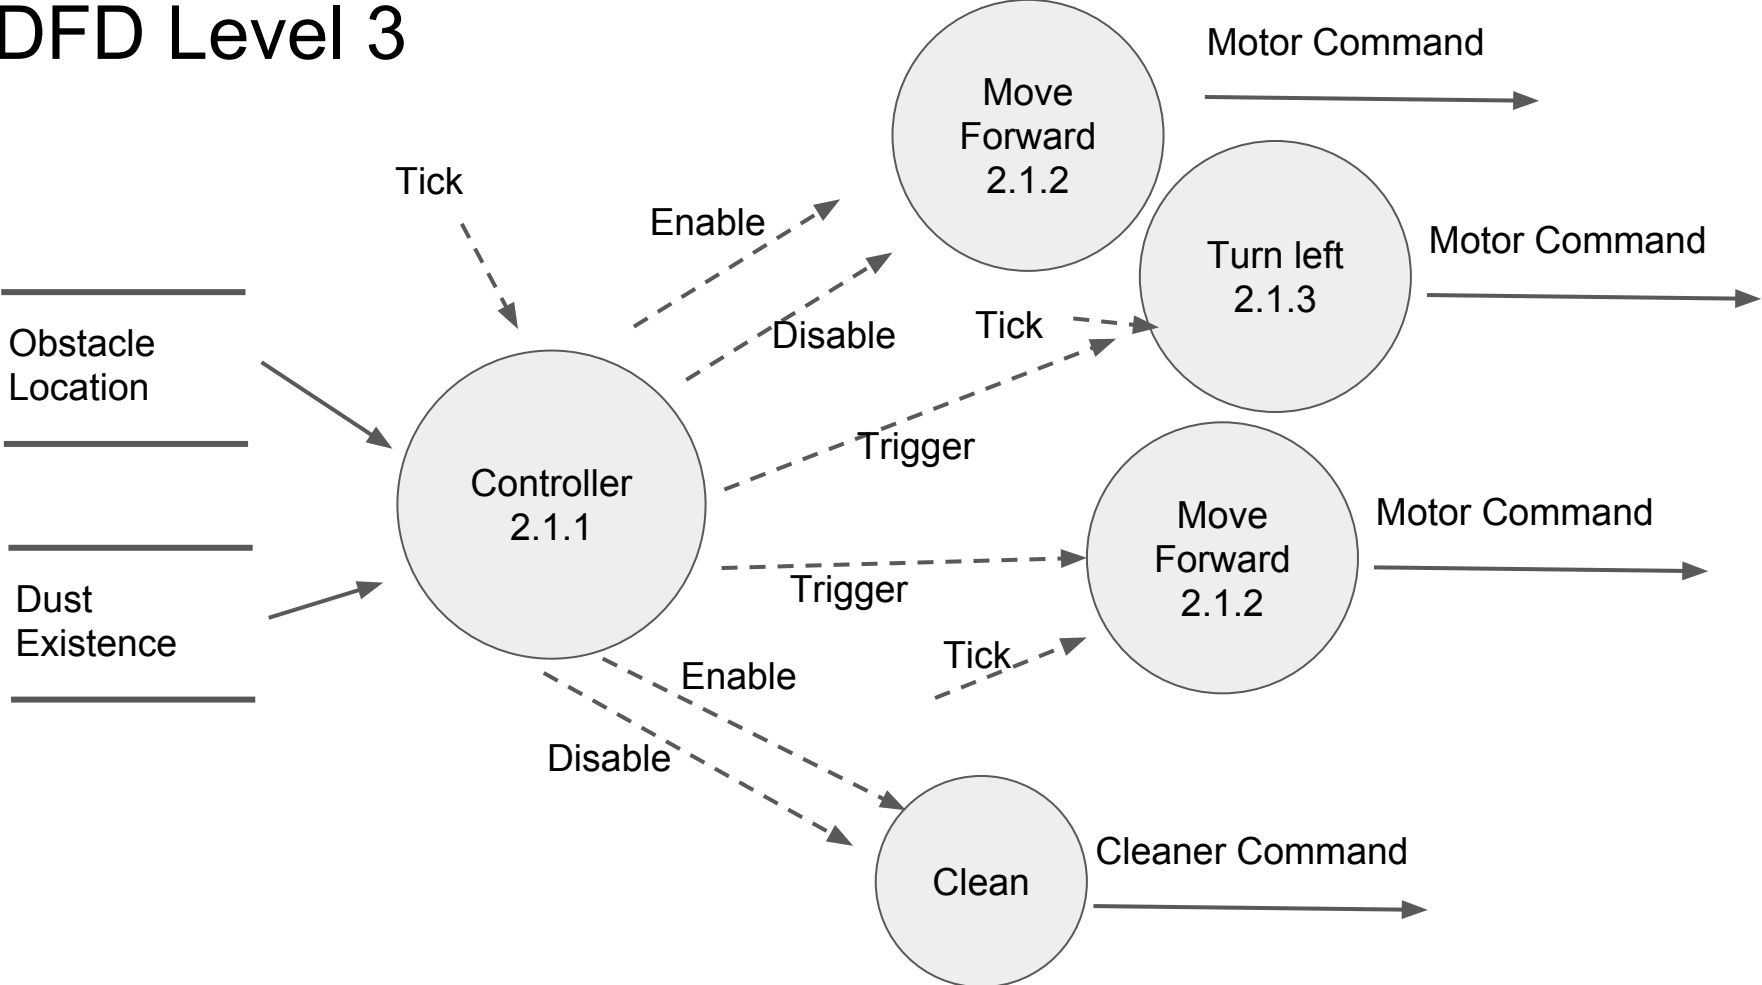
DFD Level 3

Motor Command

Move Forward 2.1.2

Tick

Enable

Turn left 2.1.3

Motor Command

Disable

Tick

Obstacle Location

Trigger

Controller 2.1.1

Move Forward 2.1.2

Motor Command

Trigger

Dust Existence

Tick

Enable

Disable

Clean

Cleaner Command